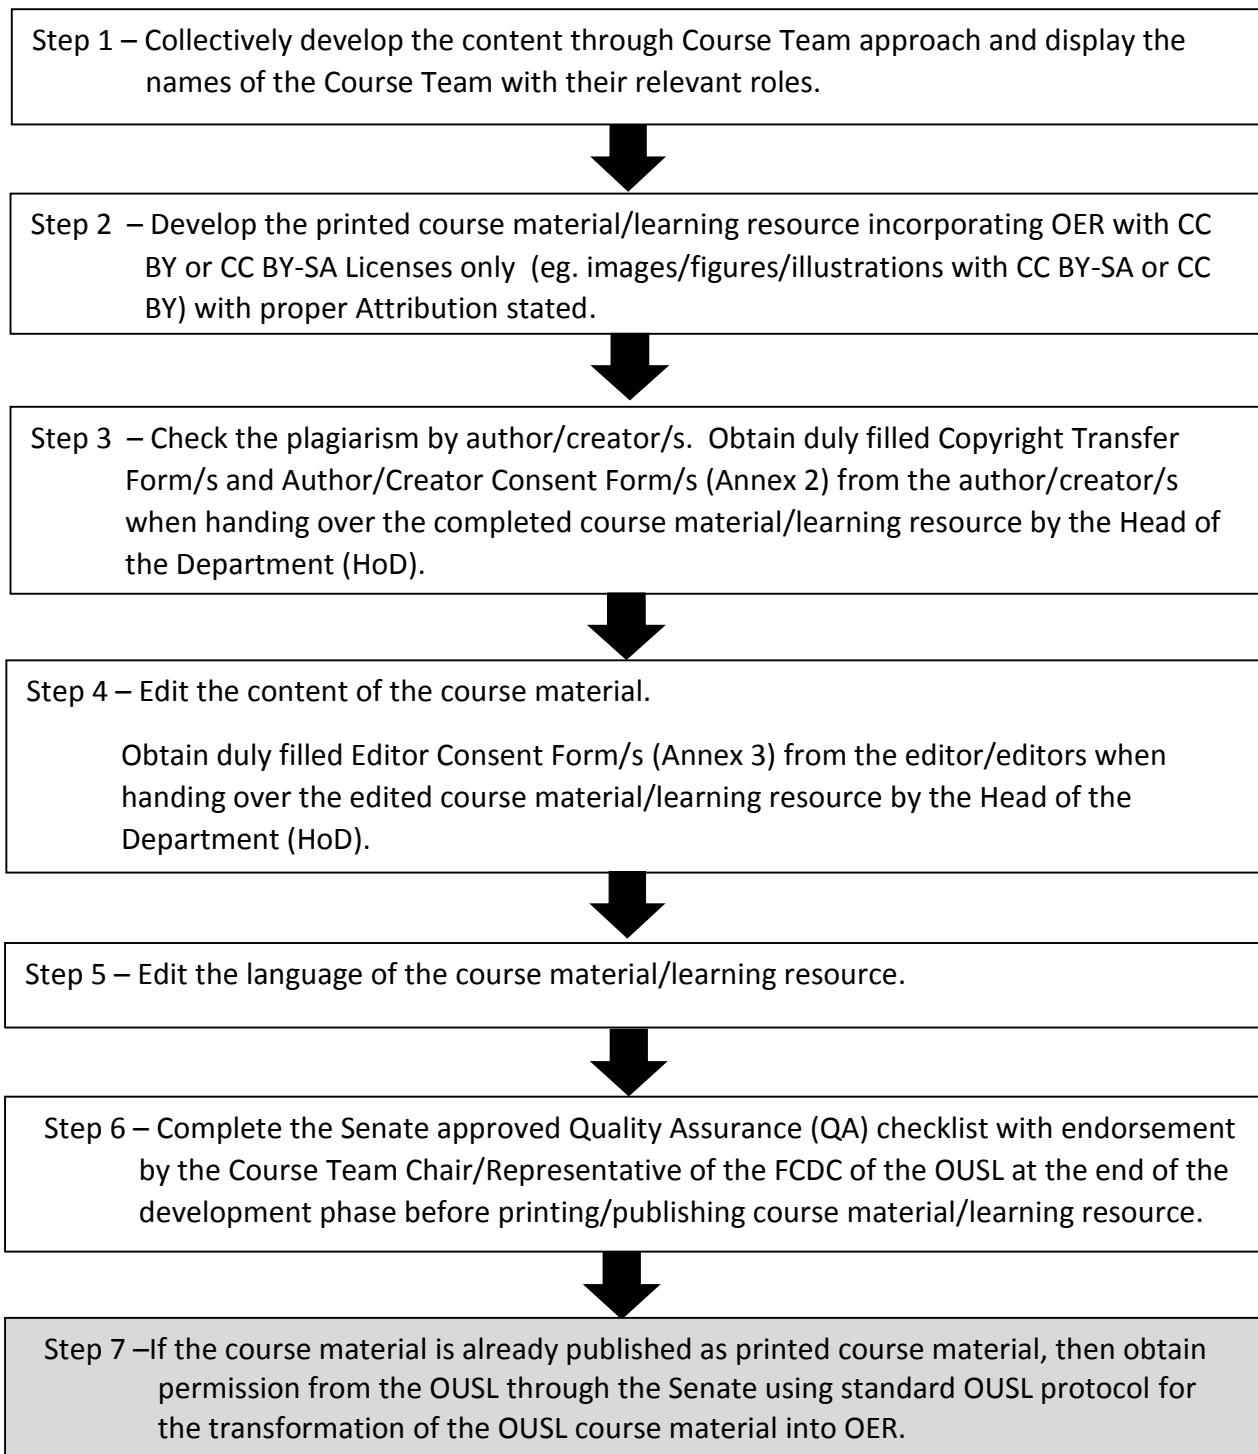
Step 1 – Collectively develop the content through Course Team approach and display the names of the Course Team with their relevant roles.

Step 2 – Develop the printed course material/learning resource incorporating OER with CC BY or CC BY-SA Licenses only (eg. images/figures/illustrations with CC BY-SA or CC BY) with proper Attribution stated.

Step 3 – Check the plagiarism by author/creator/s. Obtain duly filled Copyright Transfer Form/s and Author/Creator Consent Form/s (Annex 2) from the author/creator/s when handing over the completed course material/learning resource by the Head of the Department (HoD).

Step 4 – Edit the content of the course material.

Obtain duly filled Editor Consent Form/s (Annex 3) from the editor/editors when handing over the edited course material/learning resource by the Head of the Department (HoD).

Step 5 – Edit the language of the course material/learning resource.

Step 6 – Complete the Senate approved Quality Assurance (QA) checklist with endorsement by the Course Team Chair/Representative of the FCDC of the OUSL at the end of the development phase before printing/publishing course material/learning resource.

Step 7 –If the course material is already published as printed course material, then obtain permission from the OUSL through the Senate using standard OUSL protocol for the transformation of the OUSL course material into OER.